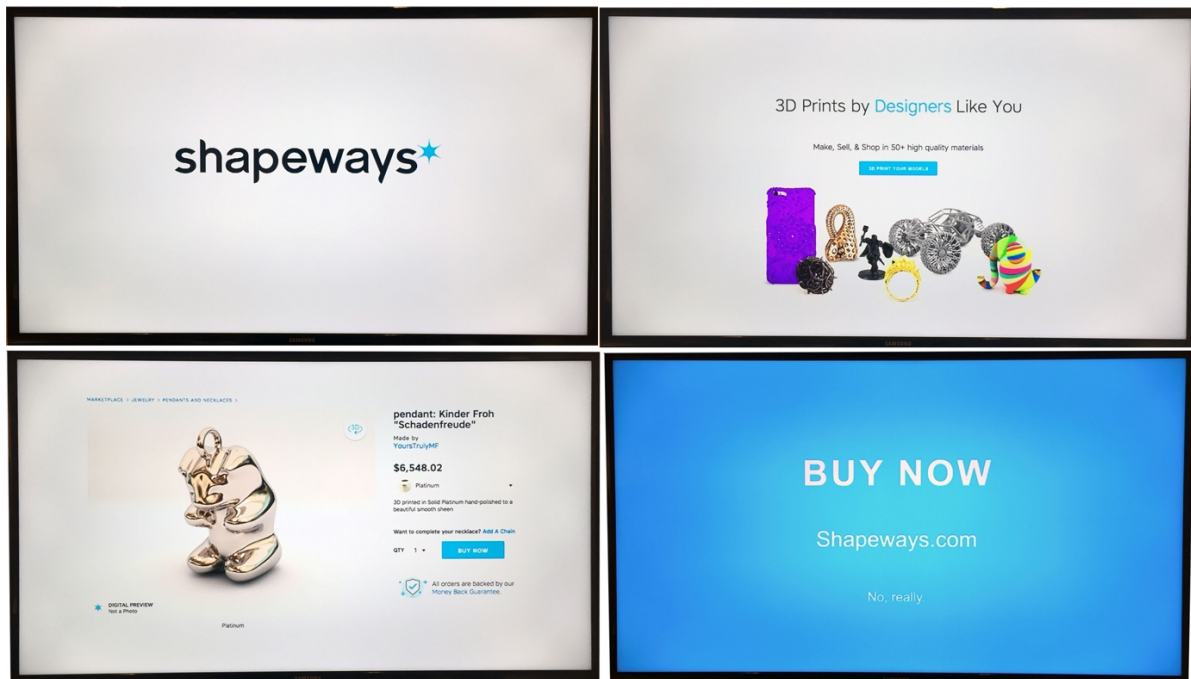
shapeways

SAMSUNG

3D Prints by Designers Like You

Make, Sell, & Shop in 50+ high quality materials

3D PRINT YOUR MODELS

SAMSUNG

MARKETPLACE > JEWELRY > PENDANTS AND NECKLACES >

pendant: Kinder Froh "Schadenfreude"

Made by
YoursTrulyMF

$6,548.02

Platinum

3D printed in Solid Platinum hand-polished to a beautiful smooth sheen

Want to complete your necklace? Add A Chain

QTY 1

BUY NOW

All orders are backed by our Money Back Guarantee.

DIGITAL PREVIEW
Not a Photo

Platinum

BUY NOW

Shapeways.com

No, really.